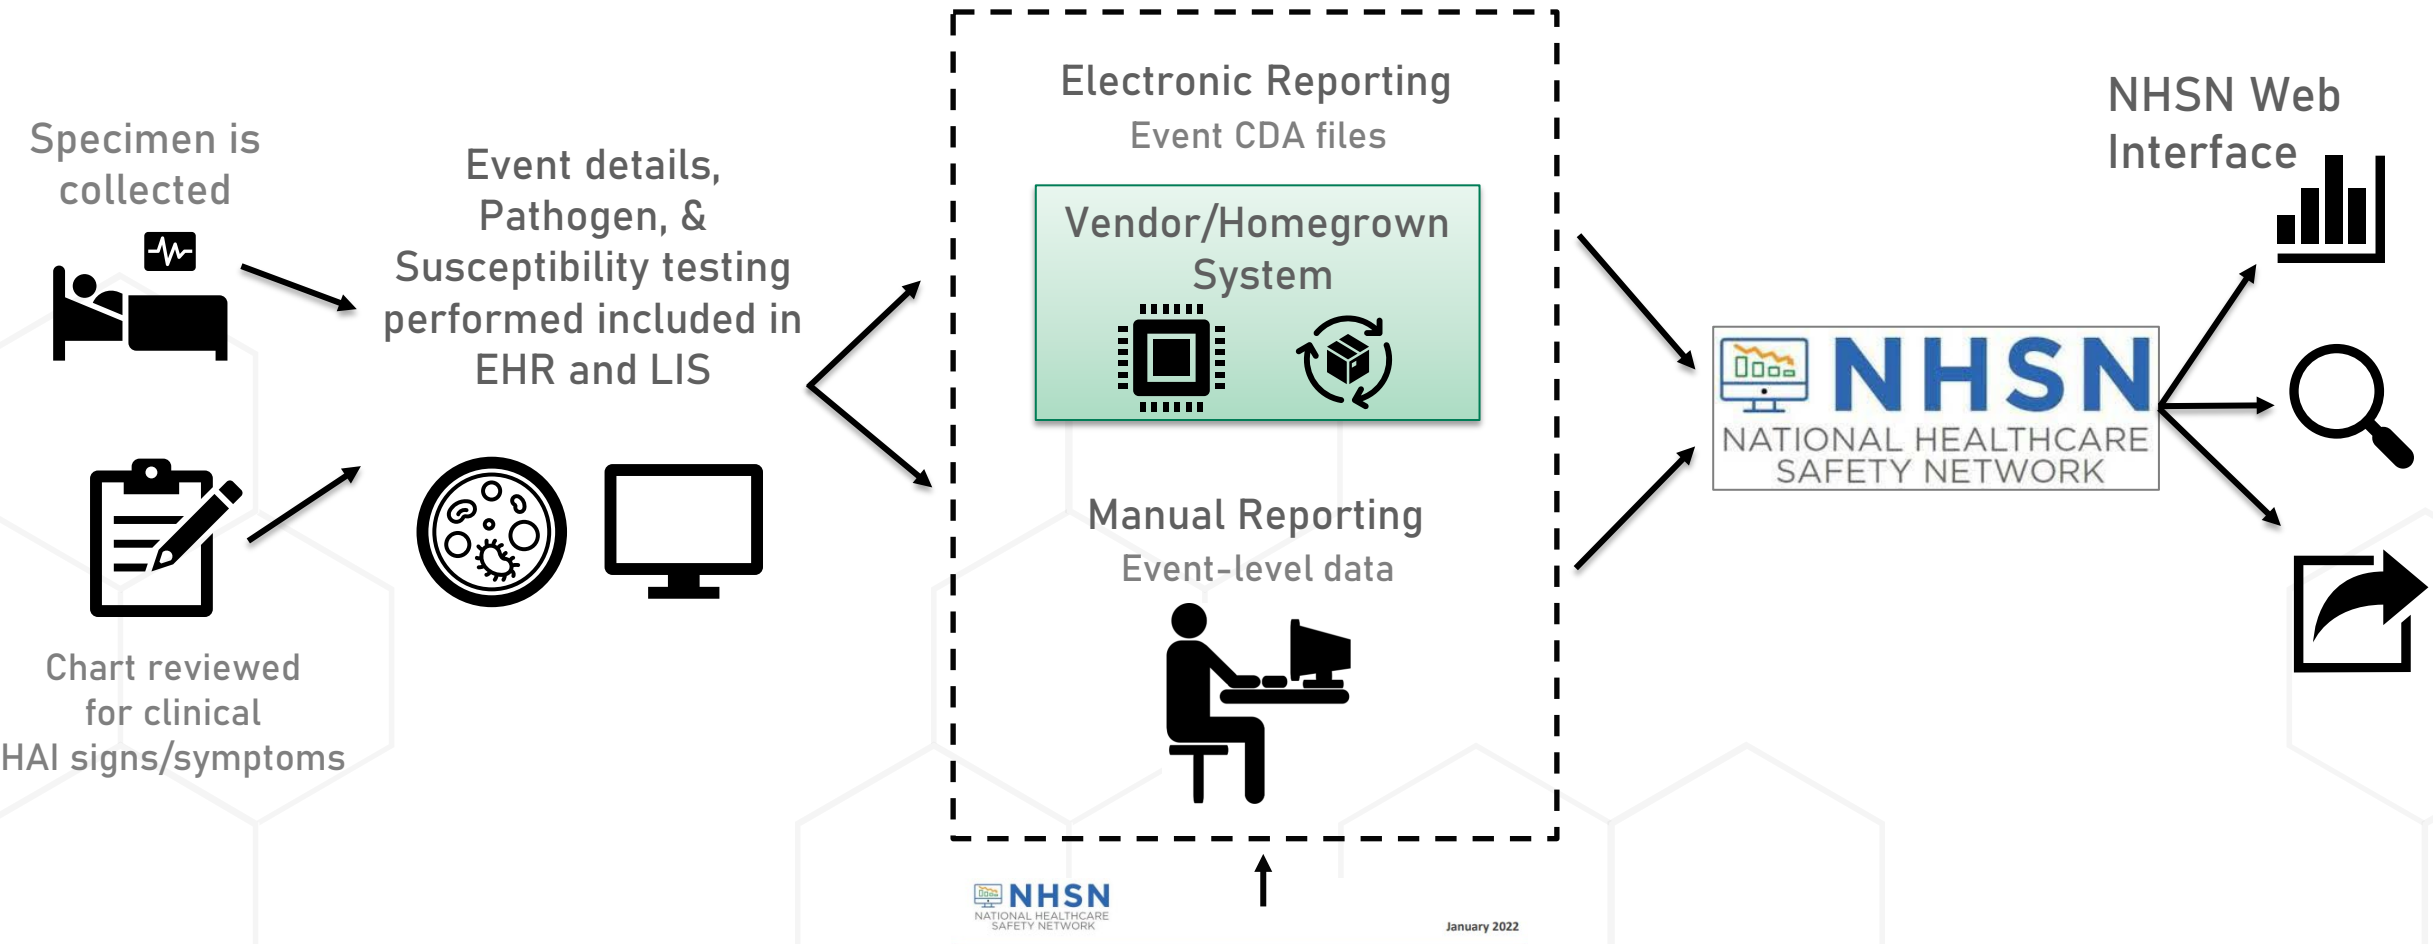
Specimen is collected

Chart reviewed for clinical HAI signs/symptoms

Event details, Pathogen, & Susceptibility testing performed included in EHR and LIS

Electronic Reporting
Event CDA files

Vendor/Homegrown System

Manual Reporting
Event-level data

NHSN
NATIONAL HEALTHCARE SAFETY NETWORK

NHSN Web Interface

NHSN
NATIONAL HEALTHCARE SAFETY NETWORK

January 2022